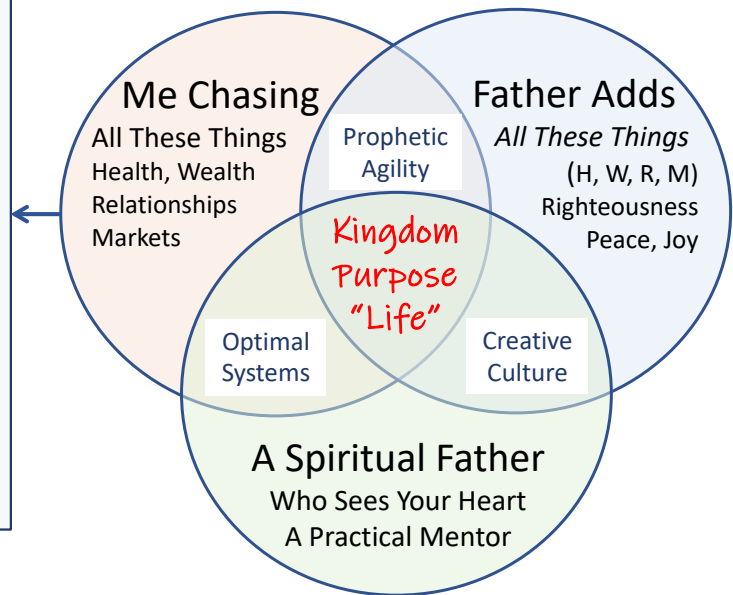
Me Chasing
All These Things
Health, Wealth
Relationships
Markets

Father Adds
*All These Things*
(H, W, R, M)
Righteousness
Peace, Joy

Prophetic Agility

Kingdom Purpose "Life"

Optimal Systems

Creative Culture

A Spiritual Father
Who Sees Your Heart
A Practical Mentor